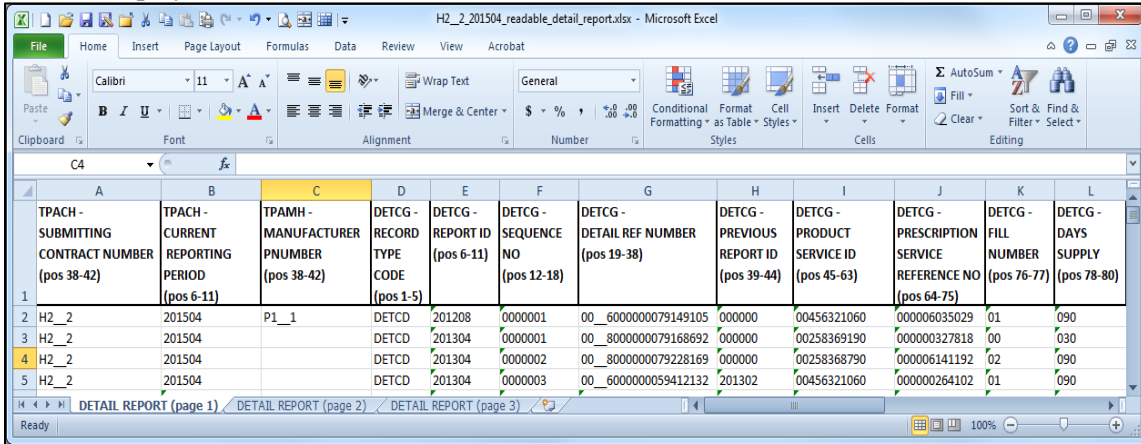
H2__2_201504_readable_detail_report.xlsx - Microsoft Excel

File Home Insert Page Layout Formulas Data Review View Acrobat

Paste Calibri 11 A A B I U Wrap Text Merge & Center General $ % , .00 .0 Conditional Formatting Format as Table Cell Styles Insert Delete Format Σ AutoSum Fill Clear Sort & Filter Find & Select

Clipboard Font Alignment Number Styles Cells Editing

C4 fx

| | A | B | C | D | E | F | G | H | I | J | K | L |
|---|---|---|---|---|---|---|---|---|---|---|---|---|
| 1 | TPACH - SUBMITTING CONTRACT NUMBER (pos 38-42) | TPACH - CURRENT REPORTING PERIOD (pos 6-11) | TPAMH - MANUFACTURER PNUMBER (pos 38-42) | DETCG - RECORD TYPE CODE (pos 1-5) | DETCG - REPORT ID (pos 6-11) | DETCG - SEQUENCE NO (pos 12-18) | DETCG - DETAIL REF NUMBER (pos 19-38) | DETCG - PREVIOUS REPORT ID (pos 39-44) | DETCG - PRODUCT SERVICE ID (pos 45-63) | DETCG - PRESCRIPTION SERVICE REFERENCE NO (pos 64-75) | DETCG - FILL NUMBER (pos 76-77) | DETCG - DAYS SUPPLY (pos 78-80) |
| 2 | H2__2 | 201504 | P1__1 | DETCD | 201208 | 0000001 | 00__6000000079149105 | 000000 | 00456321060 | 000006035029 | 01 | 090 |
| 3 | H2__2 | 201504 | | DETCD | 201304 | 0000001 | 00__8000000079168692 | 000000 | 00258369190 | 000000327818 | 00 | 030 |
| 4 | H2__2 | 201504 | | DETCD | 201304 | 0000002 | 00__8000000079228169 | 000000 | 00258368790 | 000006141192 | 02 | 090 |
| 5 | H2__2 | 201504 | | DETCD | 201304 | 0000003 | 00__6000000059412132 | 201302 | 00456321060 | 000000264102 | 01 | 090 |

DETAIL REPORT (page 1) DETAIL REPORT (page 2) DETAIL REPORT (page 3)

Ready 100%